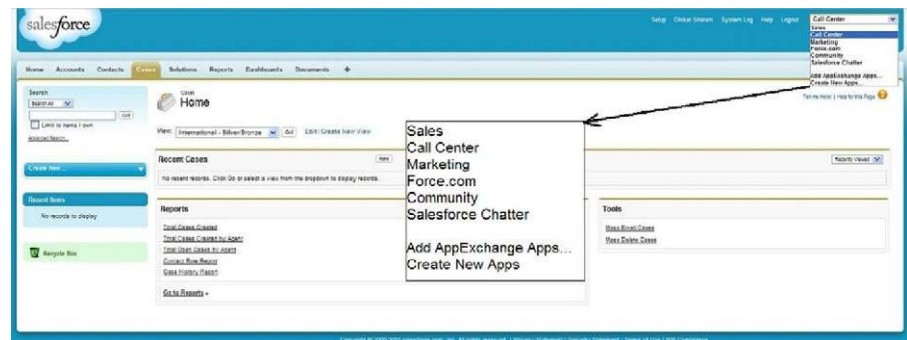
salesforce

Setup Global Search System Log Help Logout Call Center

Sales
Call Center
Marketing
Force.com
Community
Salesforce Chatter

Add AppExchange Apps...
Create New Apps...

Home Accounts Contacts Cases Solutions Reports Dashboards Documents +

Search
Search All
Go!
Limit to items I own
Advanced Search...

Create New...

Recent Items
No records to display

Recycle Bin

Cases
Home

Tell me more! | Help for this Page

View: International - Silver/Bronze Go! Edit | Create New View

Recent Cases
New
No recent records. Click Go or select a view from the dropdown to display records.
Recently Viewed

Reports
Total Cases Created
Total Cases Created by Agent
Total Open Cases by Agent
Contact Role Report
Case History Report
Go to Reports »

Tools
Mass Email Cases
Mass Delete Cases

Sales
Call Center
Marketing
Force.com
Community
Salesforce Chatter

Add AppExchange Apps...
Create New Apps

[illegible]